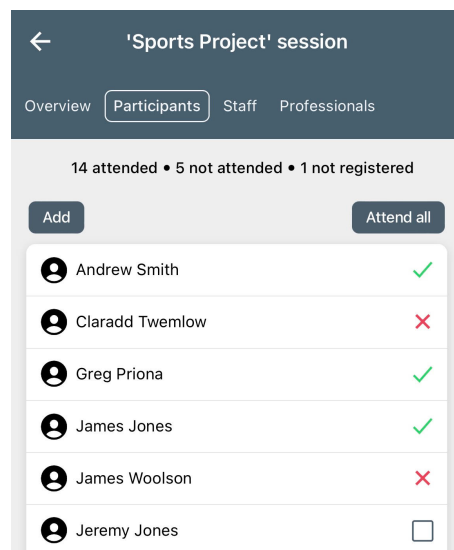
'Sports Project' session

Overview Participants Staff Professionals

14 attended • 5 not attended • 1 not registered

Add

Attend all

Andrew Smith

Claradd Twemlow

Greg Priona

James Jones

James Woolson

Jeremy Jones